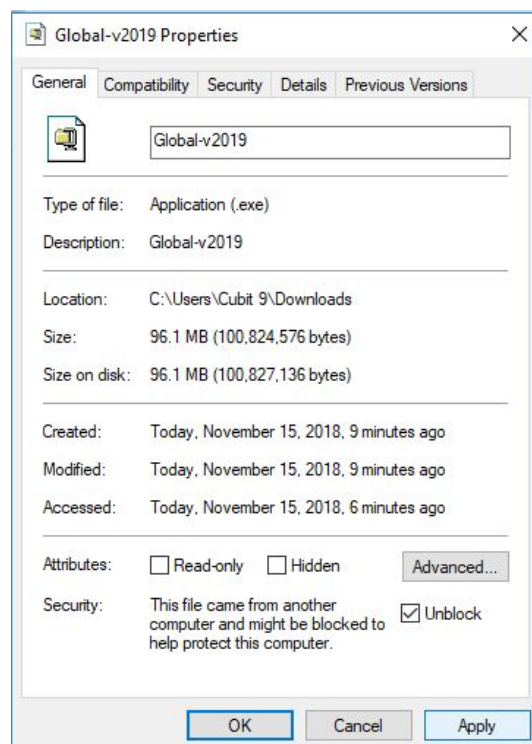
Global-v2019 Properties

General | Compatibility | Security | Details | Previous Versions

Global-v2019

Type of file: Application (.exe)

Description: Global-v2019

Location: C:\Users\Cubit 9\Downloads

Size: 96.1 MB (100,824,576 bytes)

Size on disk: 96.1 MB (100,827,136 bytes)

Created: Today, November 15, 2018, 9 minutes ago

Modified: Today, November 15, 2018, 9 minutes ago

Accessed: Today, November 15, 2018, 6 minutes ago

Attributes: Read-only Hidden Advanced...

Security: This file came from another computer and might be blocked to help protect this computer. Unblock

OK Cancel Apply